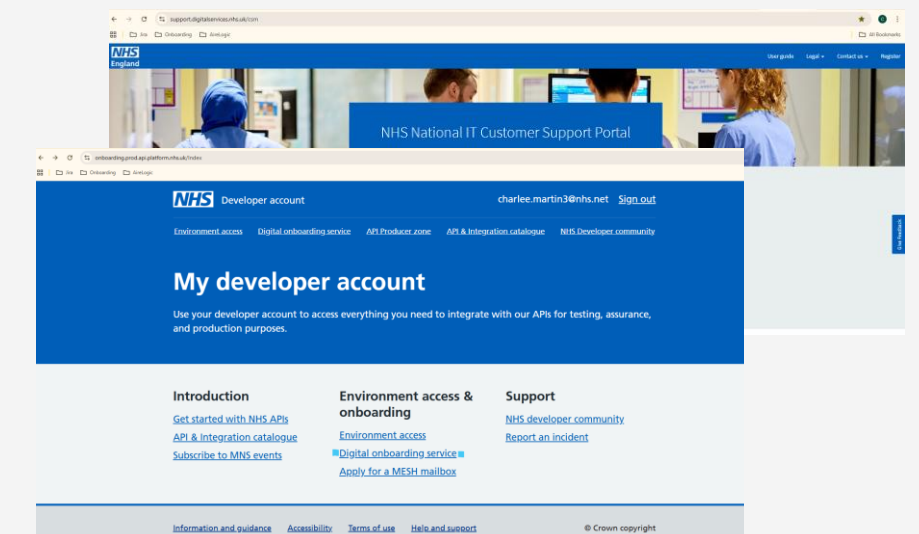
support.digitalservices.nhs.uk/csm

Ara Onboarding AireLogic All Bookmarks

NHS England

User guide Legal Contact us Register

NHS National IT Customer Support Portal

Give feedback

onboarding.prod.api.platform.nhs.uk/index

Ara Onboarding AireLogic

NHS Developer account

charlee.martin3@nhs.net Sign out

Environment access Digital onboarding service API Producer zone API & Integration catalogue NHS Developer community

My developer account

Use your developer account to access everything you need to integrate with our APIs for testing, assurance, and production purposes.

Introduction

Get started with NHS APIs

API & Integration catalogue

Subscribe to MNS events

Environment access & onboarding

Environment access

Digital onboarding service

Apply for a MESH mailbox

Support

NHS developer community

Report an incident

Information and guidance Accessibility Terms of use Help and support © Crown copyright